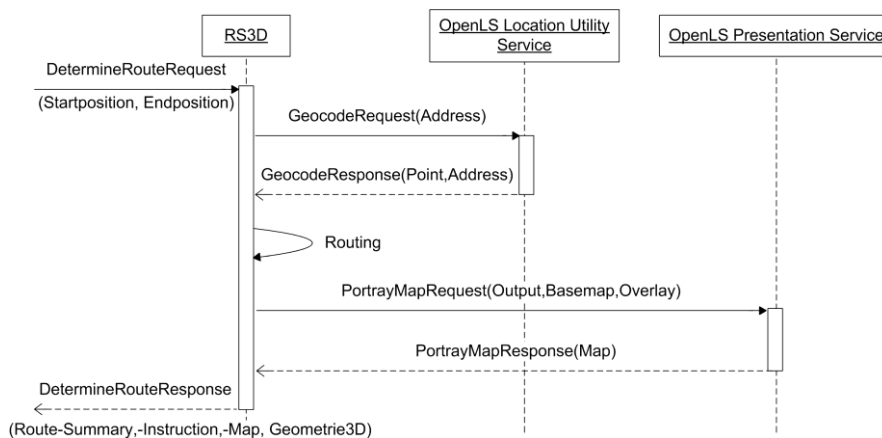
RS3D

OpenLS Location Utility Service

OpenLS Presentation Service

DetermineRouteRequest

(Startposition, Endposition)

GeocodeRequest(Address)

GeocodeResponse(Point,Address)

Routing

PortrayMapRequest(Output,Basemap,Overlay)

PortrayMapResponse(Map)

DetermineRouteResponse

(Route-Summary,-Instruction,-Map, Geometrie3D)